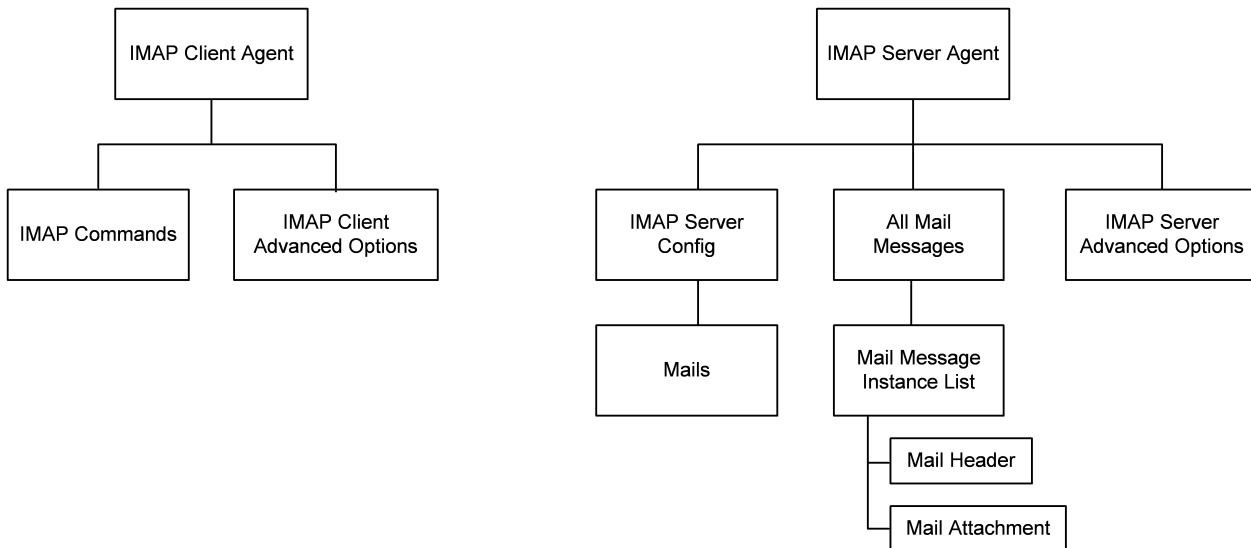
IMAP Client Agent

IMAP Commands

IMAP Client Advanced Options

IMAP Server Agent

IMAP Server Config

All Mail Messages

IMAP Server Advanced Options

Mails

Mail Message Instance List

Mail Header

Mail Attachment